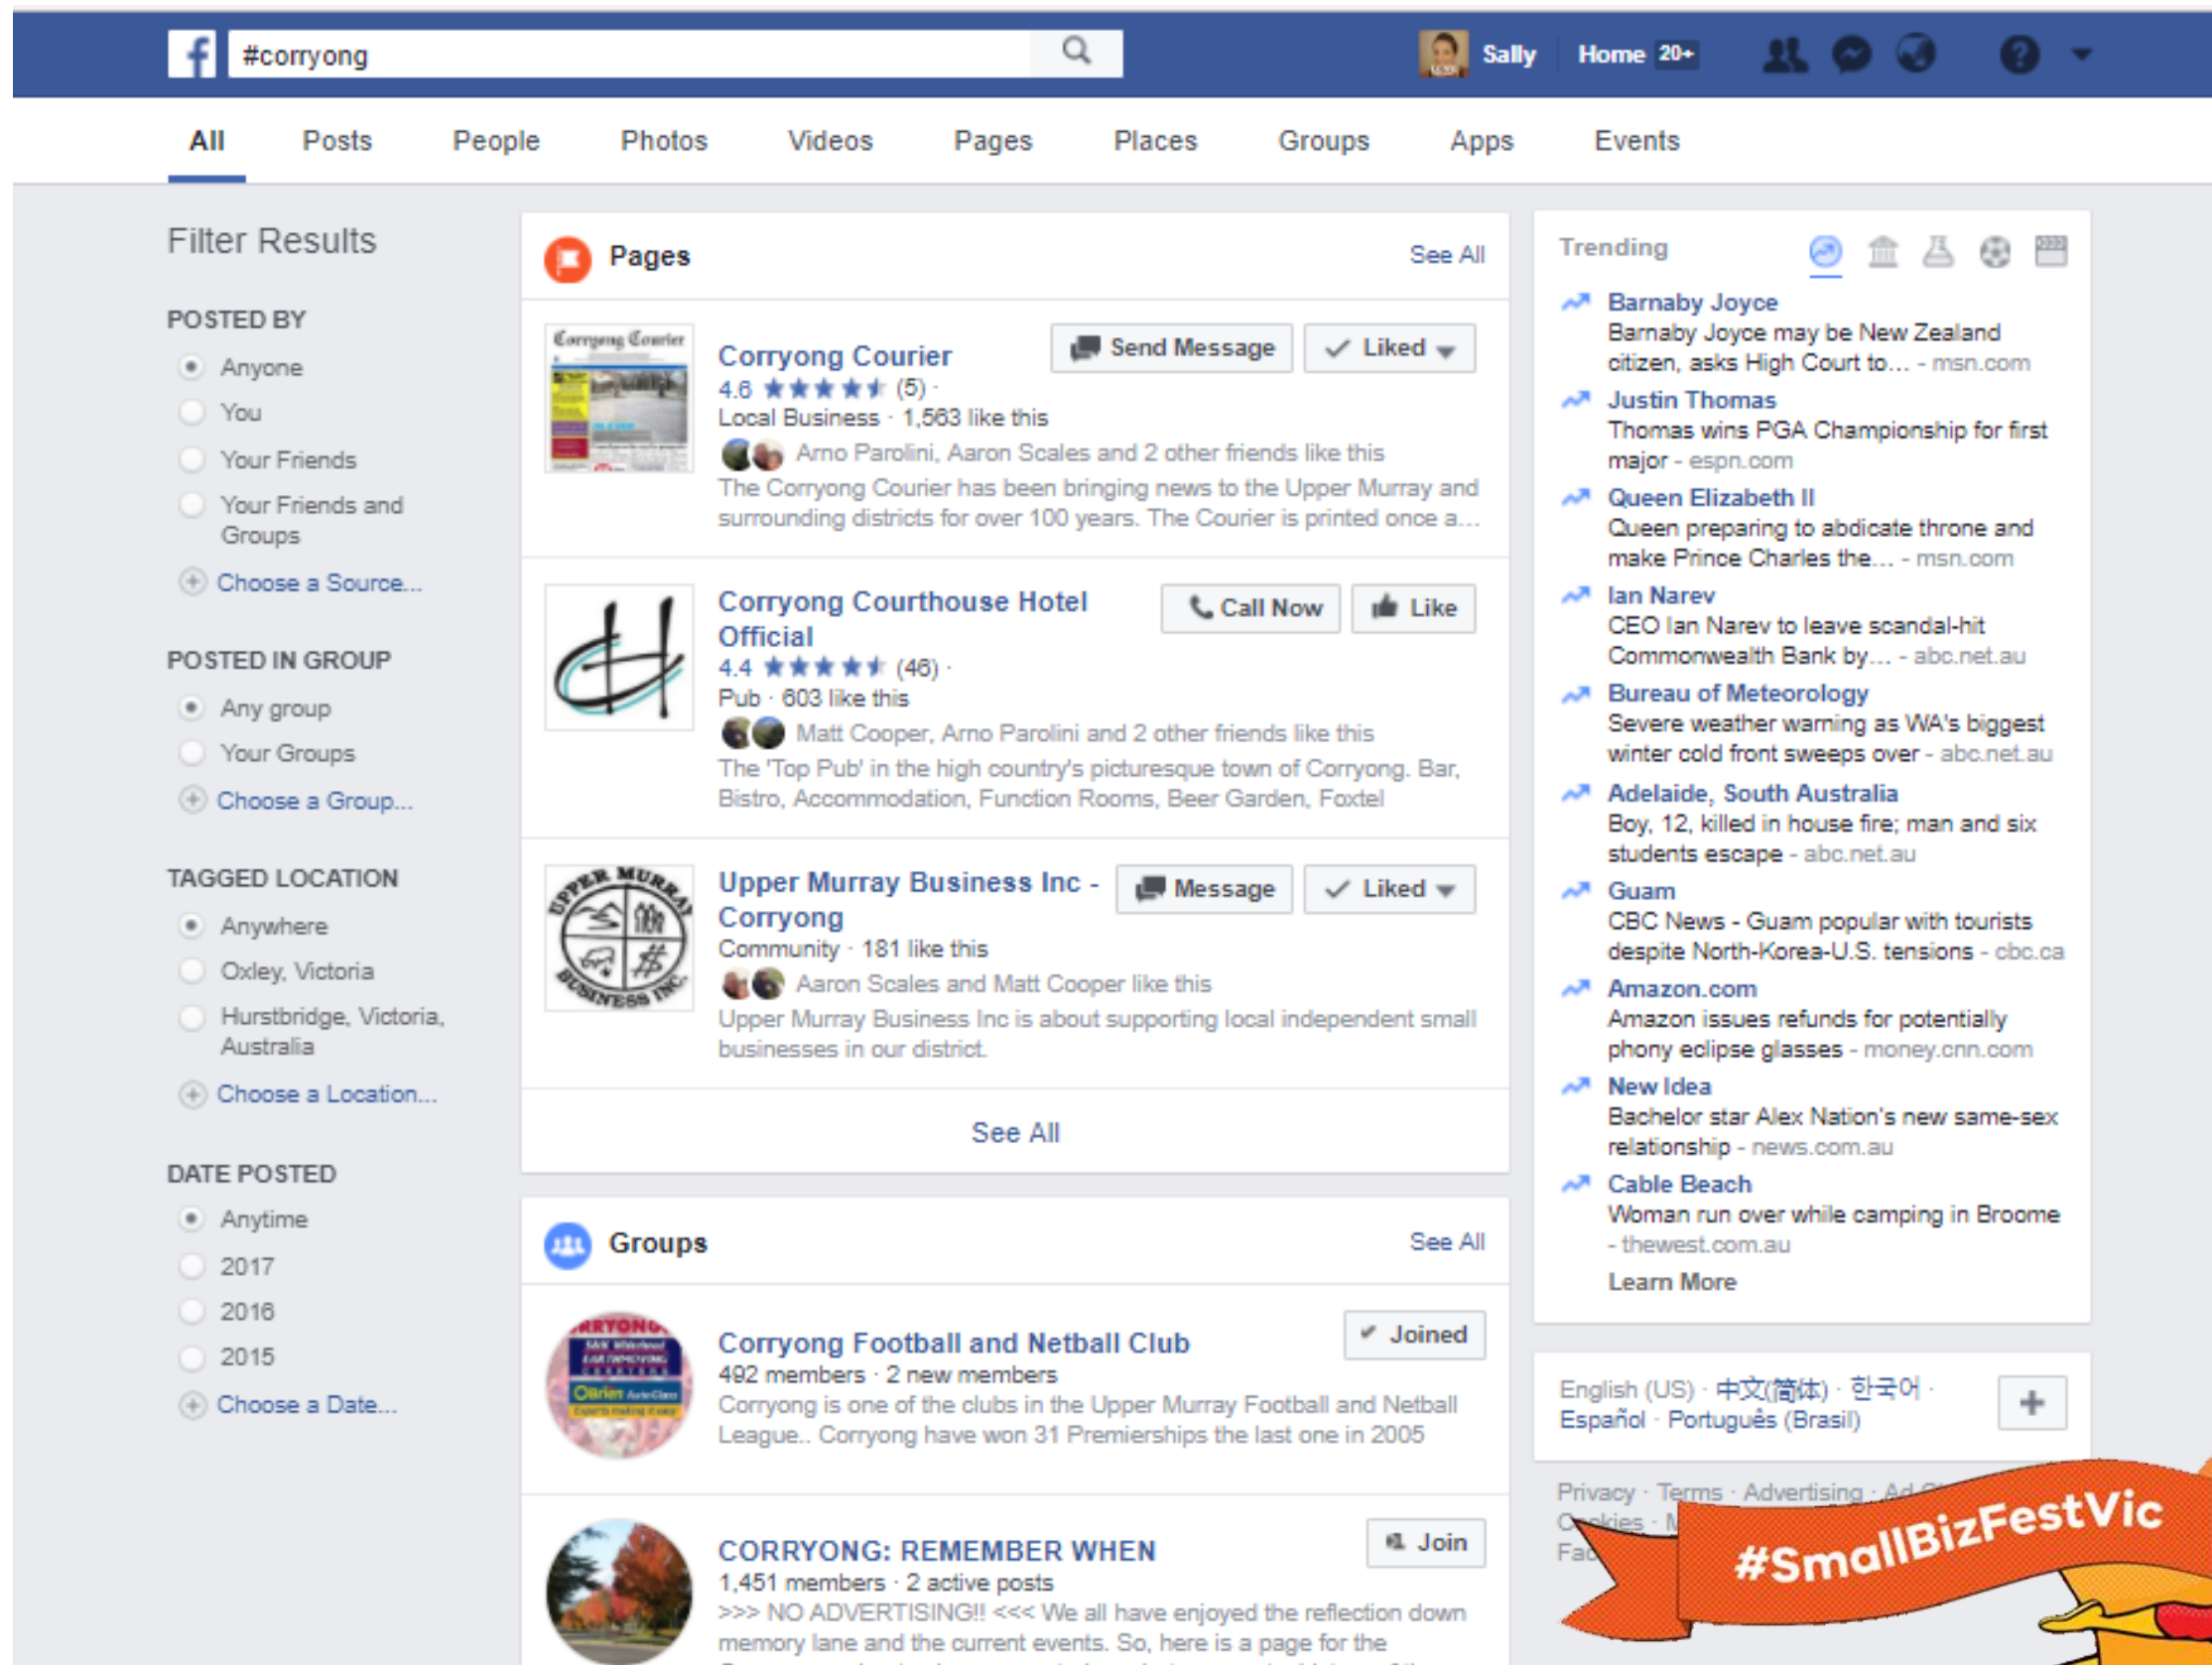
#corryong

Sally Home 20+

All Posts People Photos Videos Pages Places Groups Apps Events

Filter Results

POSTED BY
Anyone
You
Your Friends
Your Friends and Groups
Choose a Source...

POSTED IN GROUP
Any group
Your Groups
Choose a Group...

TAGGED LOCATION
Anywhere
Oxley, Victoria
Hurstbridge, Victoria, Australia
Choose a Location...

DATE POSTED
Anytime
2017
2016
2015
Choose a Date...

Pages See All

Corryong Courier
Send Message Liked
4.6 (5) ·
Local Business · 1,563 like this
Arno Parolini, Aaron Scales and 2 other friends like this
The Corryong Courier has been bringing news to the Upper Murray and surrounding districts for over 100 years. The Courier is printed once a...

Corryong Courthouse Hotel Official
Call Now Like
4.4 (46) ·
Pub · 603 like this
Matt Cooper, Arno Parolini and 2 other friends like this
The 'Top Pub' in the high country's picturesque town of Corryong. Bar, Bistro, Accommodation, Function Rooms, Beer Garden, Foxtel

Upper Murray Business Inc - Corryong
Message Liked
Community · 181 like this
Aaron Scales and Matt Cooper like this
Upper Murray Business Inc is about supporting local independent small businesses in our district.

See All

Groups See All

Corryong Football and Netball Club
Joined
492 members · 2 new members
Corryong is one of the clubs in the Upper Murray Football and Netball League.. Corryong have won 31 Premierships the last one in 2005

CORRYONG: REMEMBER WHEN
Join
1,451 members · 2 active posts
>>> NO ADVERTISING!! <<< We all have enjoyed the reflection down memory lane and the current events. So, here is a page for the

Trending
Barnaby Joyce
Barnaby Joyce may be New Zealand citizen, asks High Court to... - msn.com
Justin Thomas
Thomas wins PGA Championship for first major - espn.com
Queen Elizabeth II
Queen preparing to abdicate throne and make Prince Charles the... - msn.com
Ian Narev
CEO Ian Narev to leave scandal-hit Commonwealth Bank by... - abc.net.au
Bureau of Meteorology
Severe weather warning as WA's biggest winter cold front sweeps over - abc.net.au
Adelaide, South Australia
Boy, 12, killed in house fire; man and six students escape - abc.net.au
Guam
CBC News - Guam popular with tourists despite North-Korea-U.S. tensions - cbc.ca
Amazon.com
Amazon issues refunds for potentially phony eclipse glasses - money.cnn.com
New Idea
Bachelor star Alex Nation's new same-sex relationship - news.com.au
Cable Beach
Woman run over while camping in Broome - thewest.com.au
Learn More

English (US) · 中文(简体) · 한국어 · Español · Português (Brasil)

Privacy · Terms · Advertising · Ad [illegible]
C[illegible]kies · M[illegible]
Fa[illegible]

#SmallBizFestVic